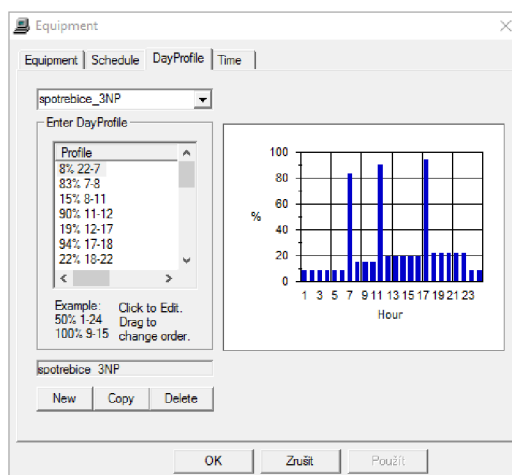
Equipment

Equipment | Schedule | DayProfile | Time

spotrebice_3NP

Enter DayProfile

Profile
8% 22-7
83% 7-8
15% 8-11
90% 11-12
19% 12-17
94% 17-18
22% 18-22

Example:
50% 1-24
100% 9-15

Click to Edit.
Drag to change order.

100
80
60
%
40
20
0
1 3 5 7 9 11 13 15 17 19 21 23
Hour

spotrebice_3NP

New | Copy | Delete

OK | Zrušit | Použít